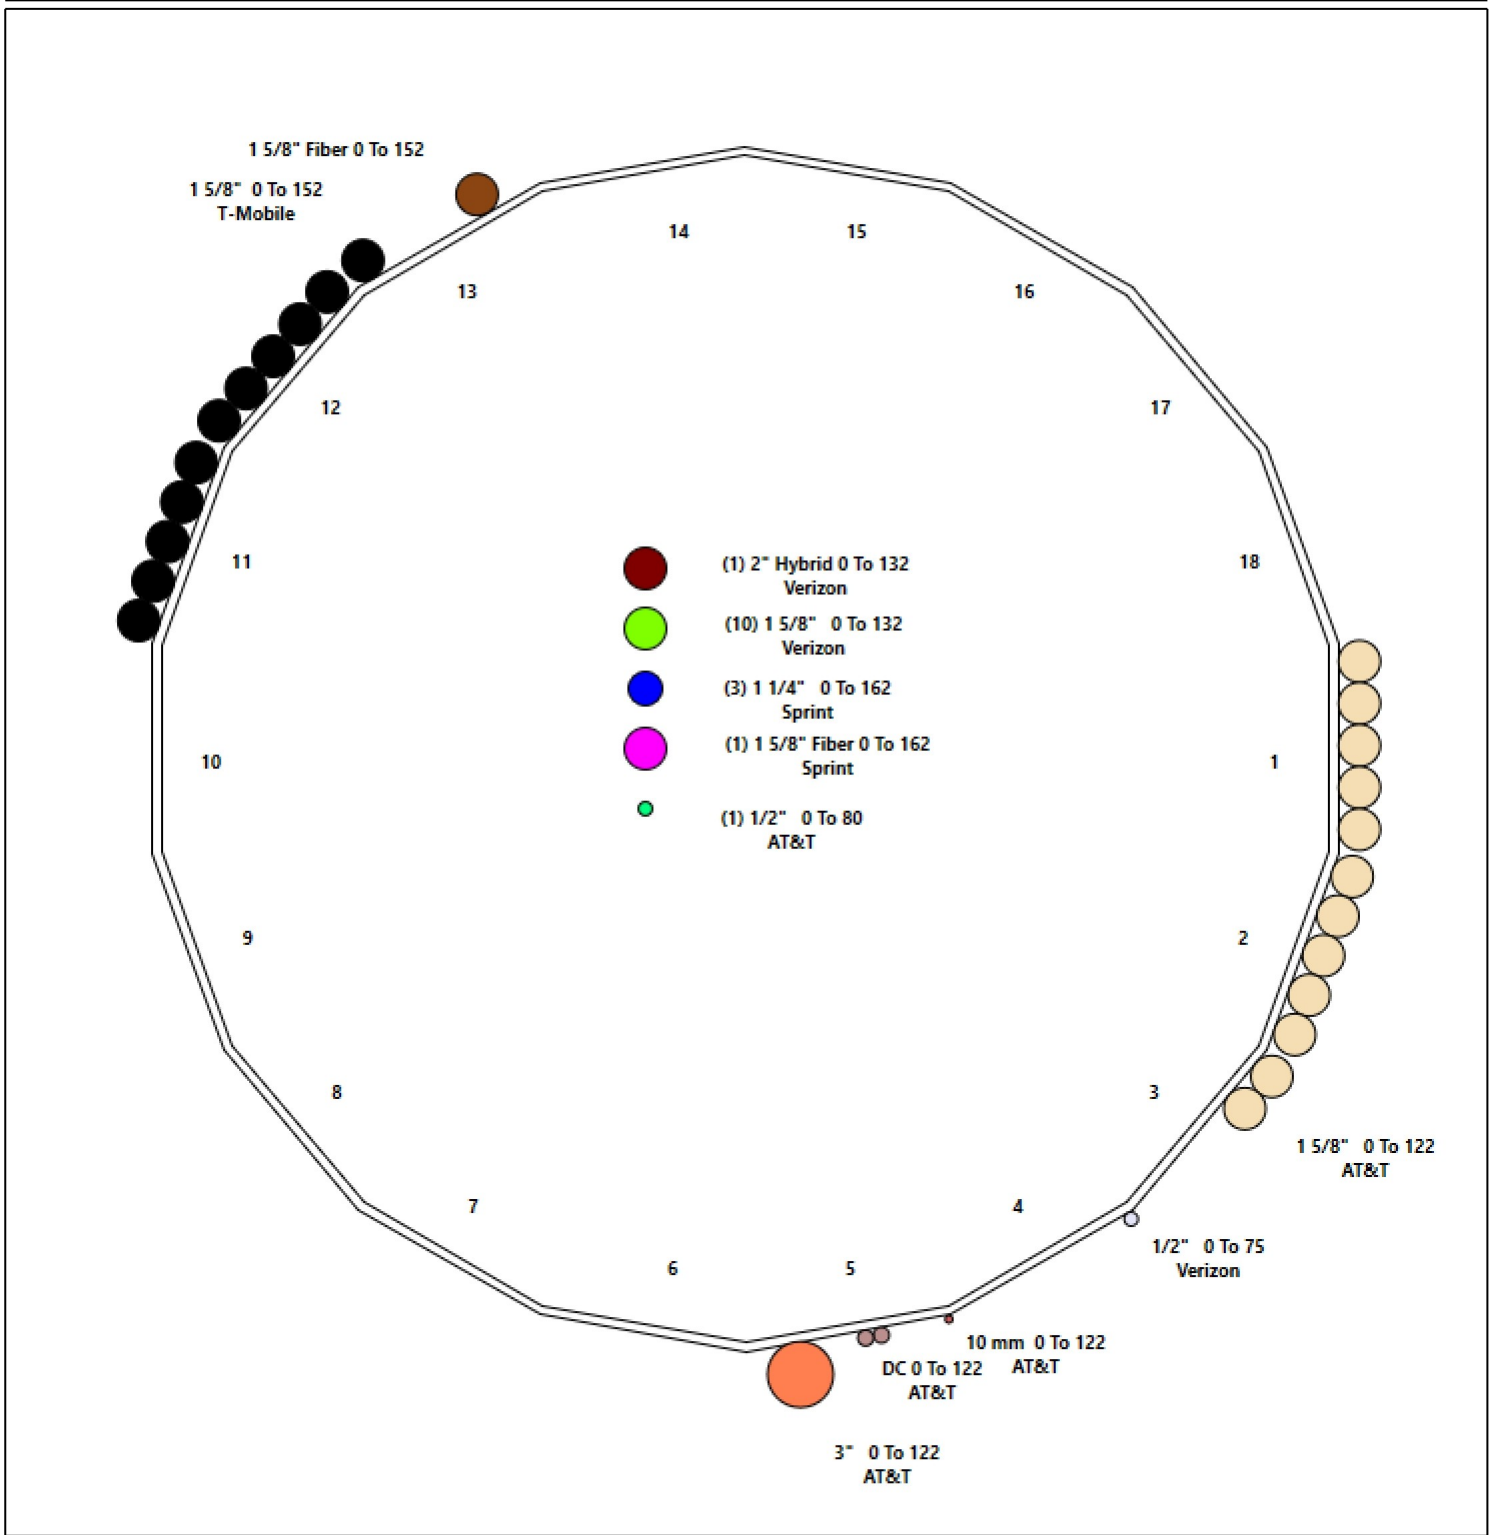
1 5/8" Fiber 0 To 152

1 5/8" 0 To 152
T-Mobile

14

15

13

16

12

17

(1) 2" Hybrid 0 To 132
Verizon

11

18

(10) 1 5/8" 0 To 132
Verizon

(3) 1 1/4" 0 To 162
Sprint

(1) 1 5/8" Fiber 0 To 162
Sprint

10

1

(1) 1/2" 0 To 80
AT&T

9

2

8

3

1 5/8" 0 To 122
AT&T

7

4

1/2" 0 To 75
Verizon

6

5

10 mm 0 To 122
AT&T

DC 0 To 122
AT&T

3" 0 To 122
AT&T